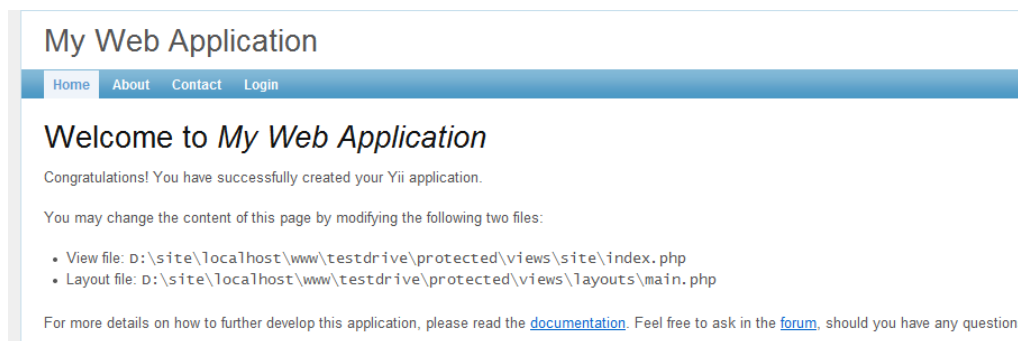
My Web Application

Home About Contact Login

Welcome to *My Web Application*

Congratulations! You have successfully created your Yii application.

You may change the content of this page by modifying the following two files:

- View file: D:\site\localhost\www\testdrive\protected\views\site\index.php
- Layout file: D:\site\localhost\www\testdrive\protected\views\layouts\main.php

For more details on how to further develop this application, please read the documentation. Feel free to ask in the forum, should you have any question